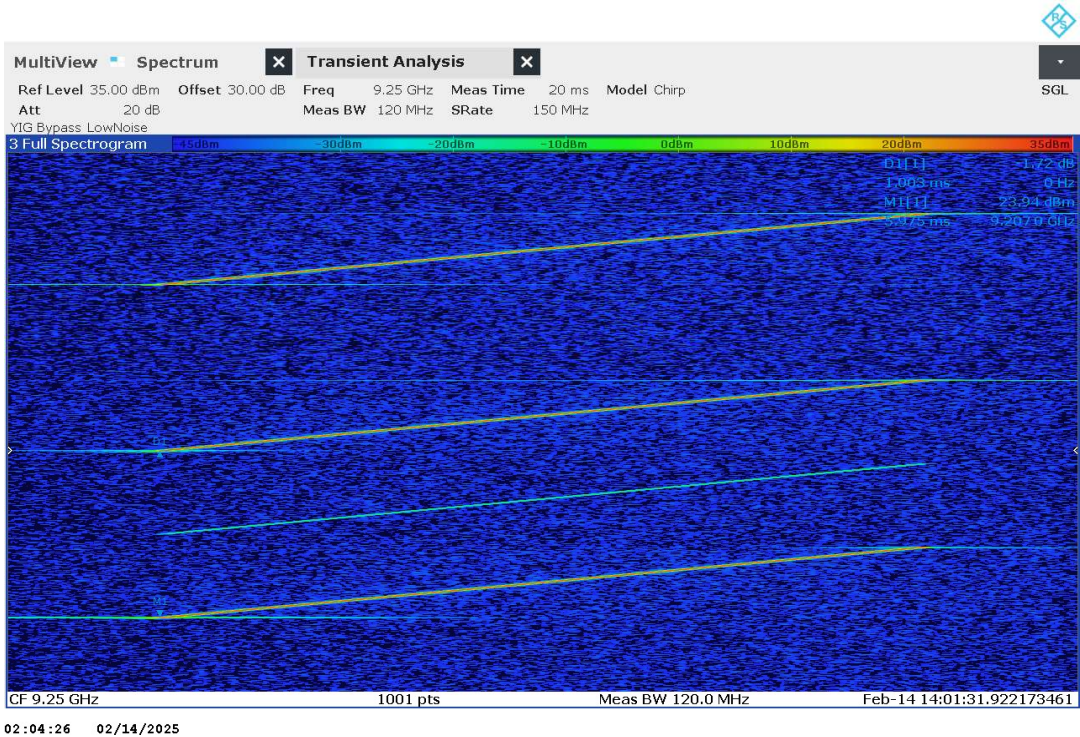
MultiView Spectrum Transient Analysis

Ref Level 35.00 dBm Offset 30.00 dB Freq 9.25 GHz Meas Time 20 ms Model Chirp SGL
Att 20 dB Meas BW 120 MHz SRate 150 MHz
YIG Bypass LowNoise

3 Full Spectrogram -45dBm -30dBm -20dBm -10dBm 0dBm 10dBm 20dBm 35dBm

D1[1] -1.72 dB
1.003 ms 0 Hz
M1[1] 23.94 dBm
5.075 ms 9.2070 GHz

D1

M1

CF 9.25 GHz 1001 pts Meas BW 120.0 MHz Feb-14 14:01:31.922173461

02:04:26 02/14/2025